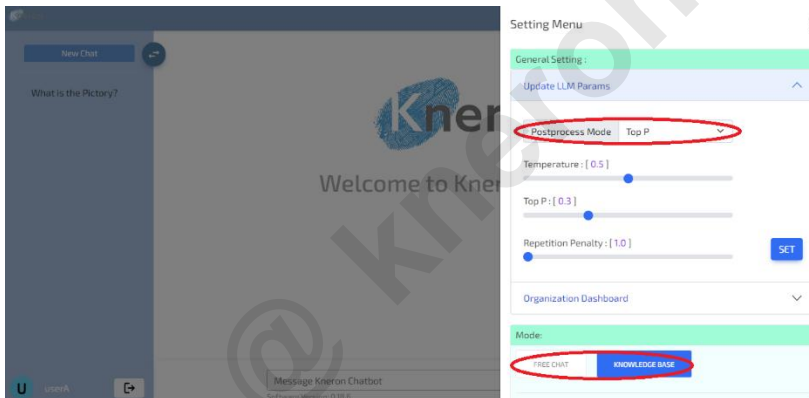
New Chat

What is the Pictory?

Kner

Welcome to Kner

U userA

Message Kneron Chatbot

Setting Menu

General Setting :

Update LLM Params

Postprocess Mode Top P

Temperature : [ 0.5 ]

Top P : [ 0.3 ]

Repetition Penalty : [ 1.0 ]

SET

Organization Dashboard

Mode:

FREE CHAT KNOWLEDGE BASE

@ kneron